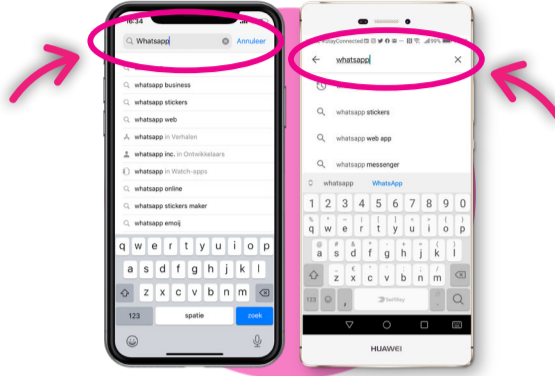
16:34

Whatsapp

Annuleer

whatsapp business

whatsapp stickers

whatsapp web

whatsapp in Verhalen

whatsapp inc. in Ontwikkelaars

whatsapp in Watch-apps

whatsapp online

whatsapp stickers maker

whatsapp emoji

q w e r t y u i o p

a s d f g h j k l

z x c v b n m

123

spatie

zoek

HollyConnected

99%

whatsapp

whatsapp stickers

whatsapp web app

whatsapp messenger

whatsapp

WhatsApp

1 2 3 4 5 6 7 8 9 0

q w e r t y u i o p

a s d f g h j k l

z x c v b n m

123

SwiftKey

HUAWEI